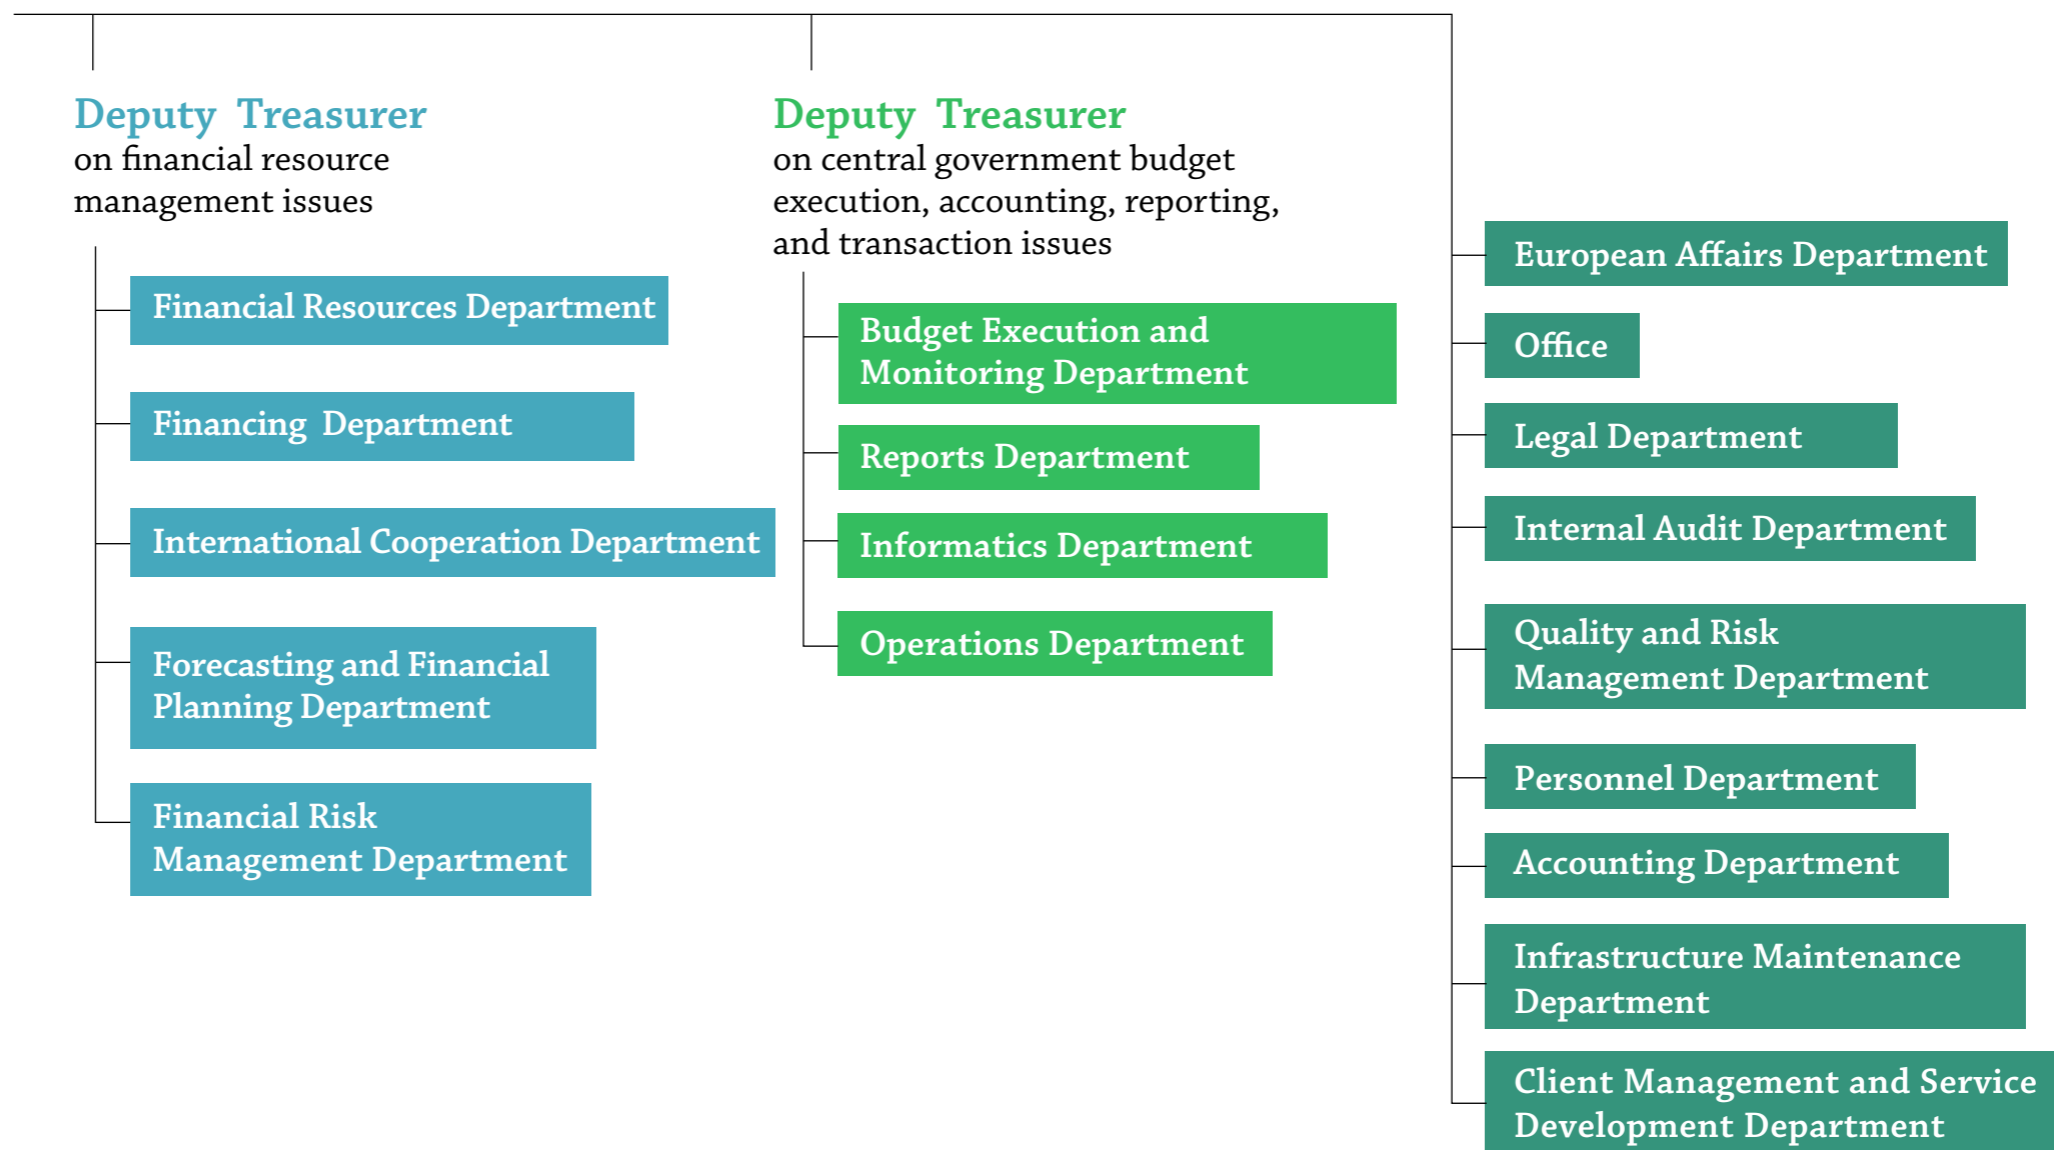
Deputy Treasurer
on financial resource management issues

Financial Resources Department

Financing Department

International Cooperation Department

Forecasting and Financial Planning Department

Financial Risk Management Department

Deputy Treasurer
on central government budget execution, accounting, reporting, and transaction issues

Budget Execution and Monitoring Department

Reports Department

Informatics Department

Operations Department

European Affairs Department

Office

Legal Department

Internal Audit Department

Quality and Risk Management Department

Personnel Department

Accounting Department

Infrastructure Maintenance Department

Client Management and Service Development Department